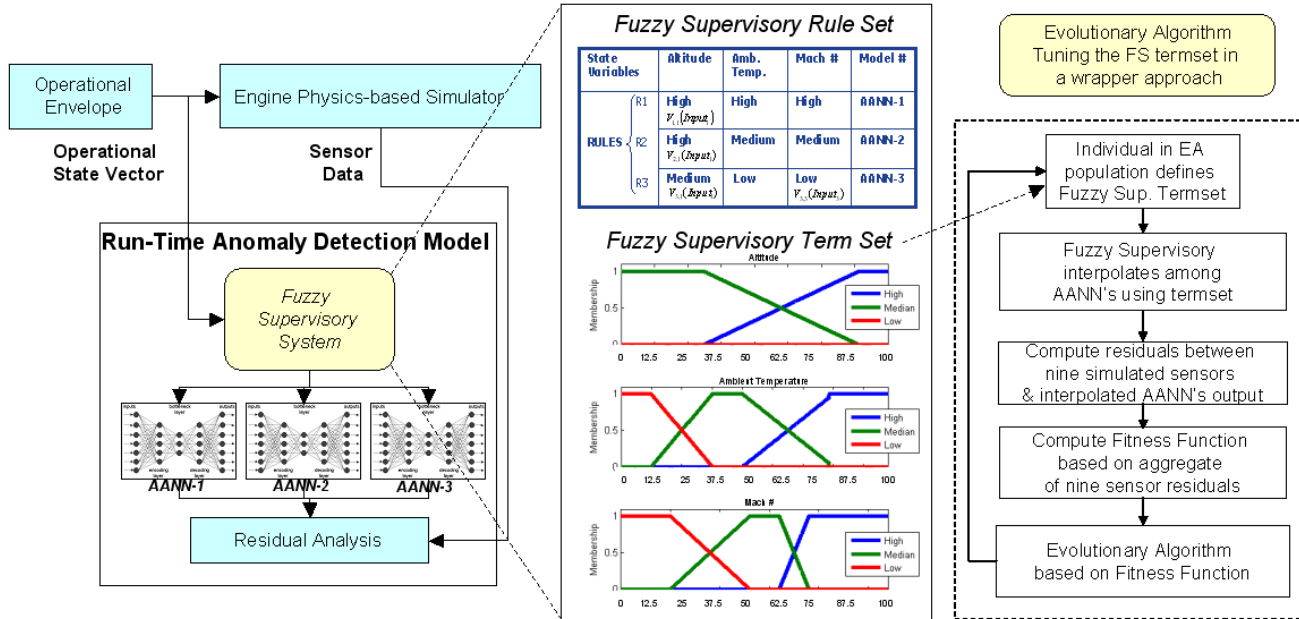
Operational Envelope

Engine Physics-based Simulator

Operational State Vector

Sensor Data

Run-Time Anomaly Detection Model

Fuzzy Supervisory System

inputs bottleneck layer outputs

encoding layer decoding layer

AANN-1

AANN-2

AANN-3

Residual Analysis

Fuzzy Supervisory Rule Set

| State Variables | | Altitude | Amb. Temp. | Mach # | Model # |
|---|---|---|---|---|---|
| RULES | R1 | High $V_{1,1}(Input_1)$ | High | High | AANN-1 |
| | R2 | High $V_{2,1}(Input_1)$ | Medium | Medium | AANN-2 |
| | R3 | Medium $V_{3,1}(Input_1)$ | Low | Low $V_{3,3}(Input_3)$ | AANN-3 |

Fuzzy Supervisory Term Set

Altitude

Membership

High
Median
Low

0 12.5 25 37.5 50 62.5 75 87.5 100

Ambient Temperature

Membership

High
Median
Low

0 12.5 25 37.5 50 62.5 75 87.5 100

Mach #

Membership

High
Median
Low

0 12.5 25 37.5 50 62.5 75 87.5 100

Evolutionary Algorithm Tuning the FS termset in a wrapper approach

Individual in EA population defines Fuzzy Sup. Termset

Fuzzy Supervisory interpolates among AANN's using termset

Compute residuals between nine simulated sensors & interpolated AANN's output

Compute Fitness Function based on aggregate of nine sensor residuals

Evolutionary Algorithm based on Fitness Function